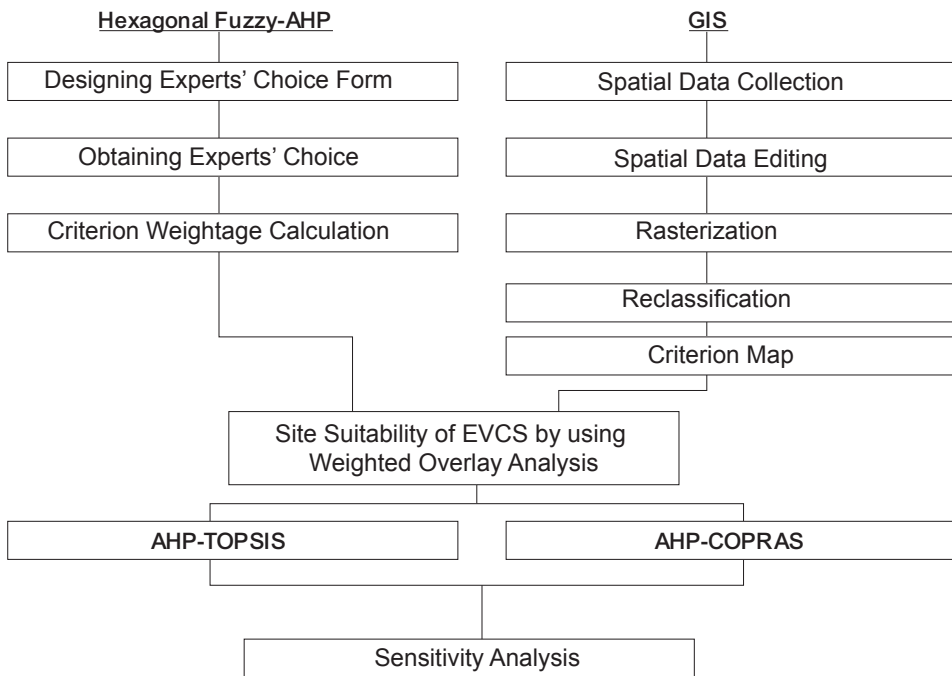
Hexagonal Fuzzy-AHP

Designing Experts' Choice Form

Obtaining Experts' Choice

Criterion Weightage Calculation

GIS

Spatial Data Collection

Spatial Data Editing

Rasterization

Reclassification

Criterion Map

Site Suitability of EVCS by using Weighted Overlay Analysis

AHP-TOPSIS

AHP-COPRAS

Sensitivity Analysis